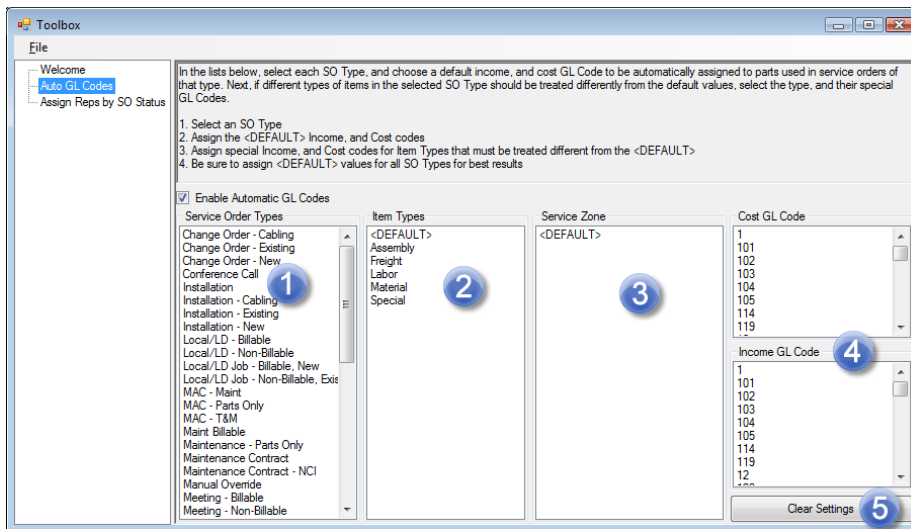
Toolbox

File

Welcome
Auto GL Codes
Assign Reps by SO Status

In the lists below, select each SO Type, and choose a default income, and cost GL Code to be automatically assigned to parts used in service orders of that type. Next, if different types of items in the selected SO Type should be treated differently from the default values, select the type, and their special GL Codes.

1. Select an SO Type
2. Assign the <DEFAULT> Income, and Cost codes
3. Assign special Income, and Cost codes for Item Types that must be treated different from the <DEFAULT>
4. Be sure to assign <DEFAULT> values for all SO Types for best results

Enable Automatic GL Codes

Service Order Types
Change Order - Cabling
Change Order - Existing
Change Order - New
Conference Call
Installation
Installation - Cabling
Installation - Existing
Installation - New
Local/LD - Billable
Local/LD - Non-Billable
Local/LD Job - Billable, New
Local/LD Job - Non-Billable, Exis
MAC - Maint
MAC - Parts Only
MAC - T&M
Maint Billable
Maintenance - Parts Only
Maintenance Contract
Maintenance Contract - NCI
Manual Override
Meeting - Billable
Meeting - Non-Billable

1

Item Types
<DEFAULT>
Assembly
Freight
Labor
Material
Special

2

Service Zone
<DEFAULT>

3

Cost GL Code
1
101
102
103
104
105
114
119

4

Income GL Code
1
101
102
103
104
105
114
119
12

Clear Settings

5